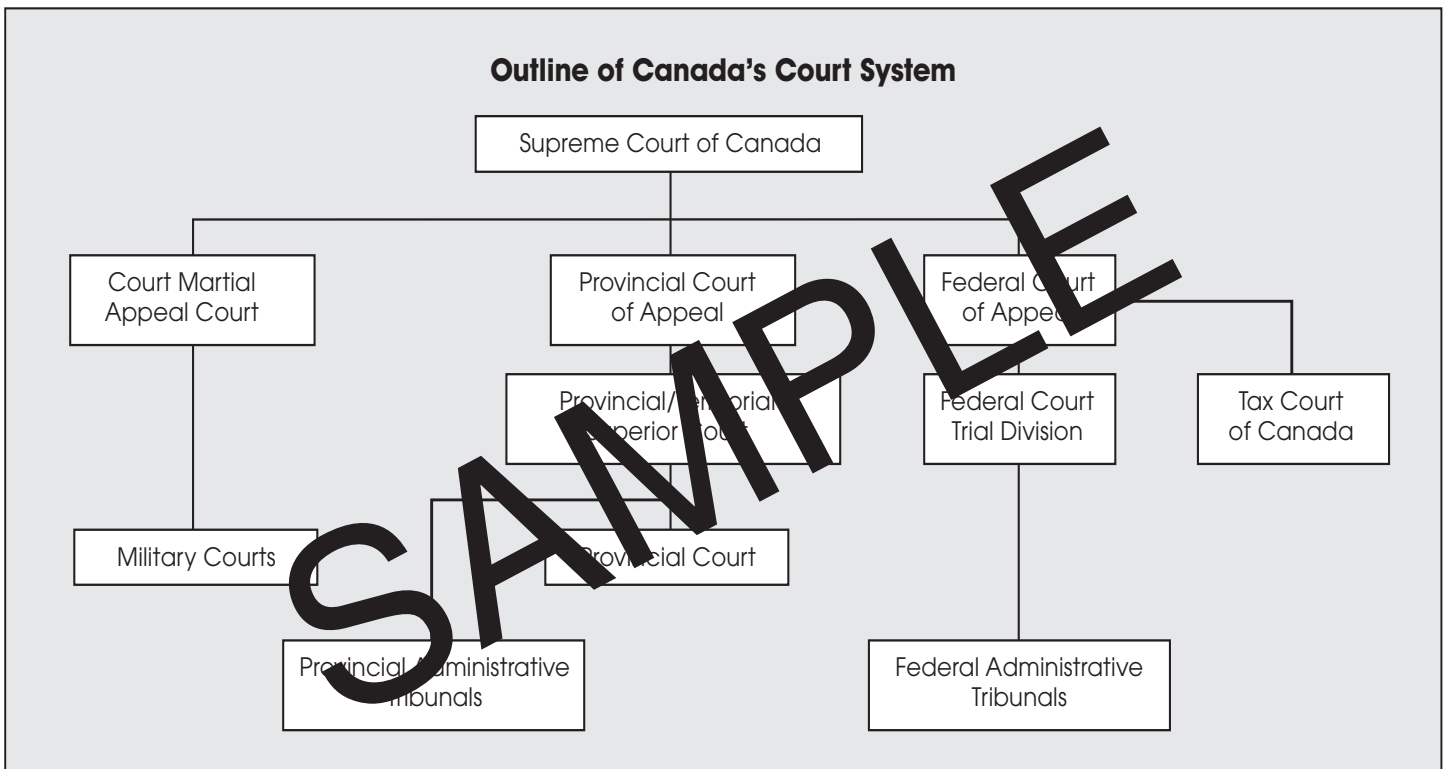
**Outline of Canada's Court System**

Supreme Court of Canada

Court Martial Appeal Court

Provincial Court of Appeal

Federal C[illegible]urt of Appe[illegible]

Provincial/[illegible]erritorial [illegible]uperior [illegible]ourt

Federal Court Trial Division

Tax Court of Canada

Military Courts

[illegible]rovincial Court

Pro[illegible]incial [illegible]dministrative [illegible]ribunals

Federal Administrative Tribunals

SAMPLE